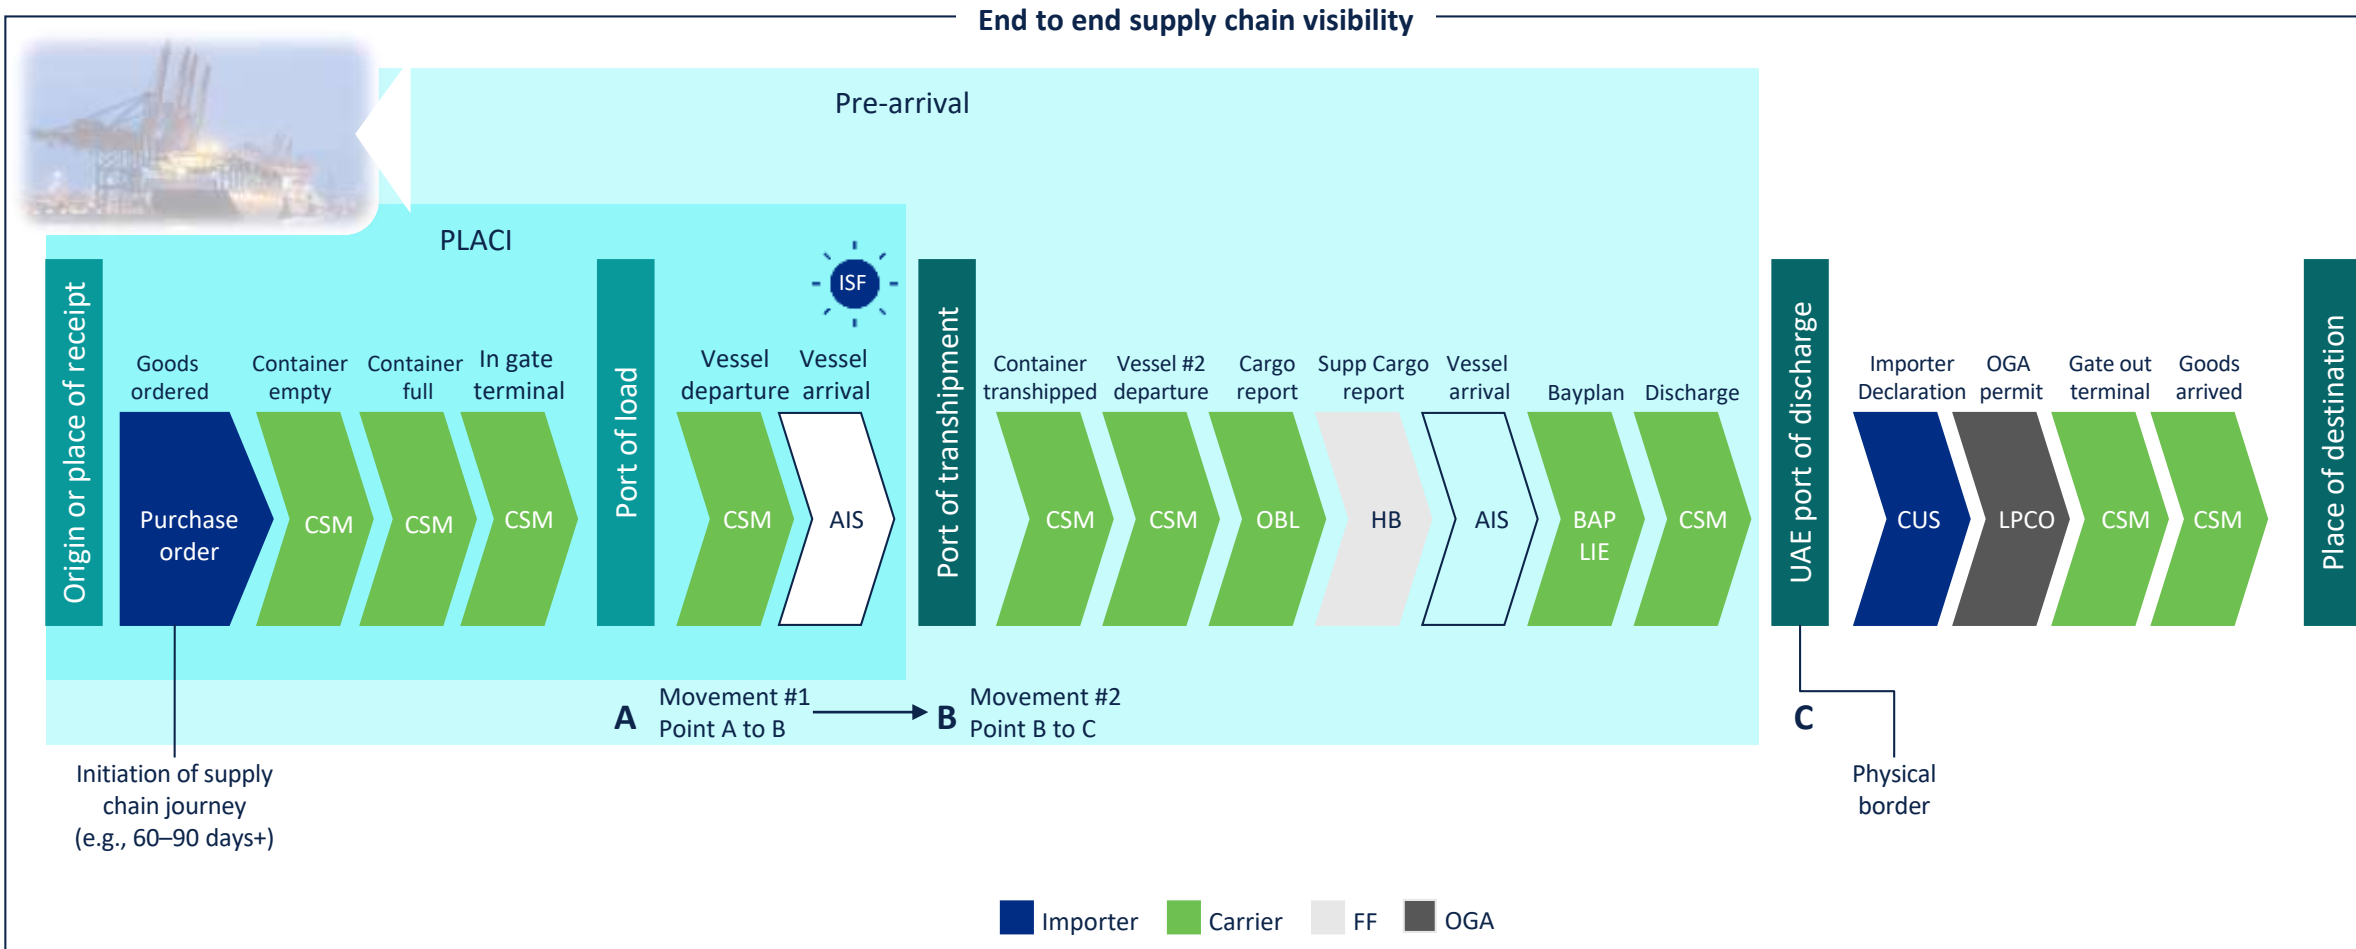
End to end supply chain visibility

Pre-arrival

PLACI

Origin or place of receipt

Goods ordered
Purchase order

Container empty
CSM

Container full
CSM

In gate terminal
CSM

Port of load

ISF

Vessel departure
CSM

Vessel arrival
AIS

Port of transhipment

Container transhipped
CSM

Vessel #2 departure
CSM

Cargo report
OBL

Supp Cargo report
HB

Vessel arrival
AIS

Bayplan
BAP LIE

Discharge
CSM

UAE port of discharge

Importer Declaration
CUS

OGA permit
LPCO

Gate out terminal
CSM

Goods arrived
CSM

Place of destination

A Movement #1 Point A to B

B Movement #2 Point B to C

C

Initiation of supply chain journey (e.g., 60–90 days+)

Physical border

Importer Carrier FF OGA